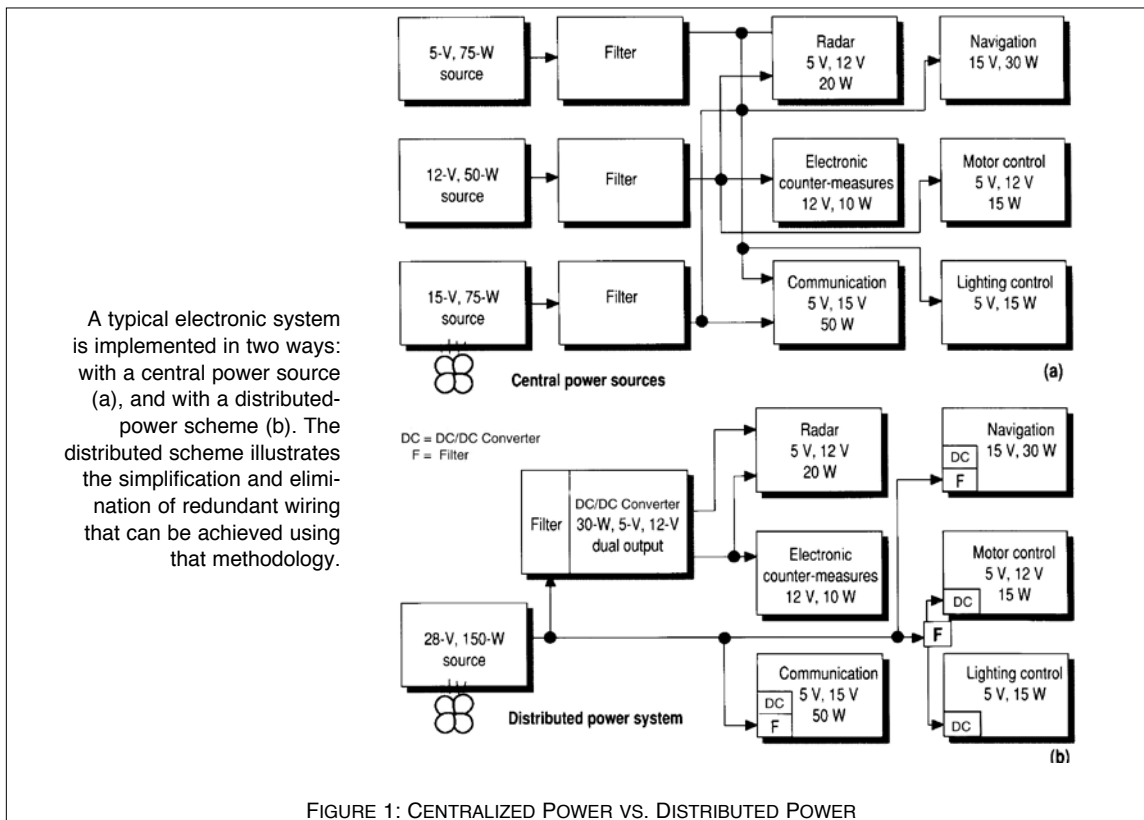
A typical electronic system is implemented in two ways: with a central power source (a), and with a distributed-power scheme (b). The distributed scheme illustrates the simplification and elimination of redundant wiring that can be achieved using that methodology.

5-V, 75-W source

Filter

Radar 5 V, 12 V 20 W

Navigation 15 V, 30 W

12-V, 50-W source

Filter

Electronic counter-measures 12 V, 10 W

Motor control 5 V, 12 V 15 W

15-V, 75-W source

Filter

Communication 5 V, 15 V 50 W

Lighting control 5 V, 15 W

Central power sources

(a)

DC = DC/DC Converter
F = Filter

Filter

DC/DC Converter 30-W, 5-V, 12-V dual output

Radar 5 V, 12 V 20 W

Navigation 15 V, 30 W

DC

F

Electronic counter-measures 12 V, 10 W

Motor control 5 V, 12 V 15 W

DC

F

28-V, 150-W source

Communication 5 V, 15 V 50 W

DC

F

Lighting control 5 V, 15 W

DC

Distributed power system

(b)

FIGURE 1: CENTRALIZED POWER VS. DISTRIBUTED POWER